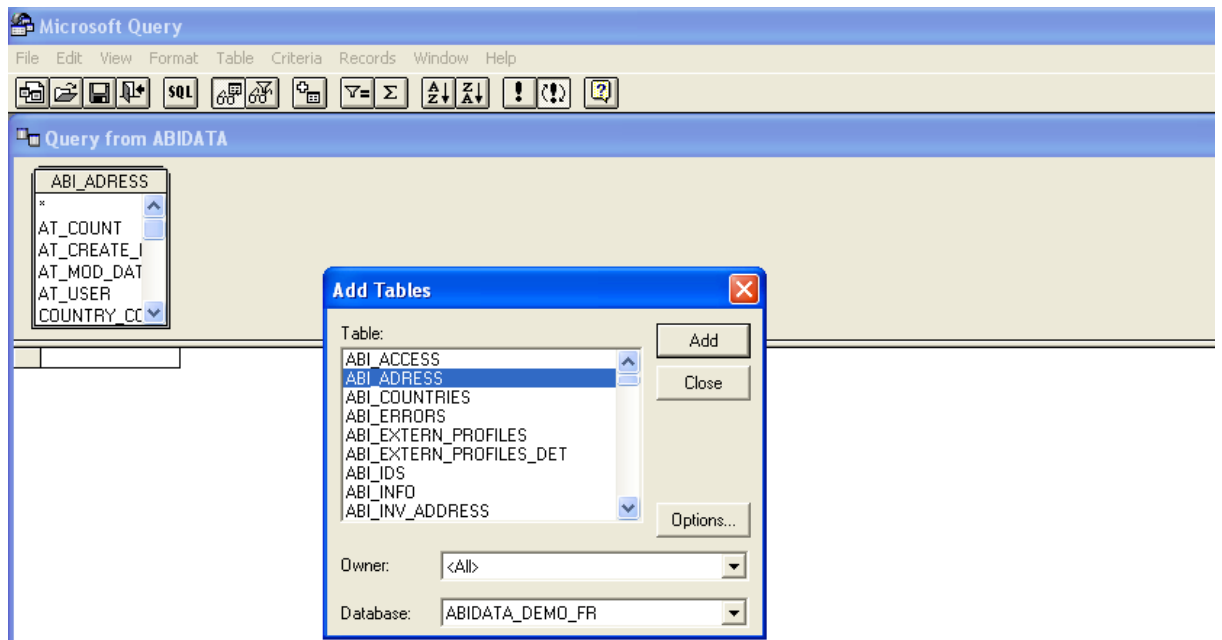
Microsoft Query

File Edit View Format Table Criteria Records Window Help

SQL

Query from ABIDATA

ABI_ADRESS
*
AT_COUNT
AT_CREATE_I
AT_MOD_DAT
AT_USER
COUNTRY_CC

Add Tables

Table:
ABI_ACCESS
ABI_ADRESS
ABI_COUNTRIES
ABI_ERRORS
ABI_EXTERN_PROFILES
ABI_EXTERN_PROFILES_DET
ABI_IDS
ABI_INFO
ABI_INV_ADDRESS

Add
Close
Options...

Owner: <All>

Database: ABIDATA_DEMO_FR